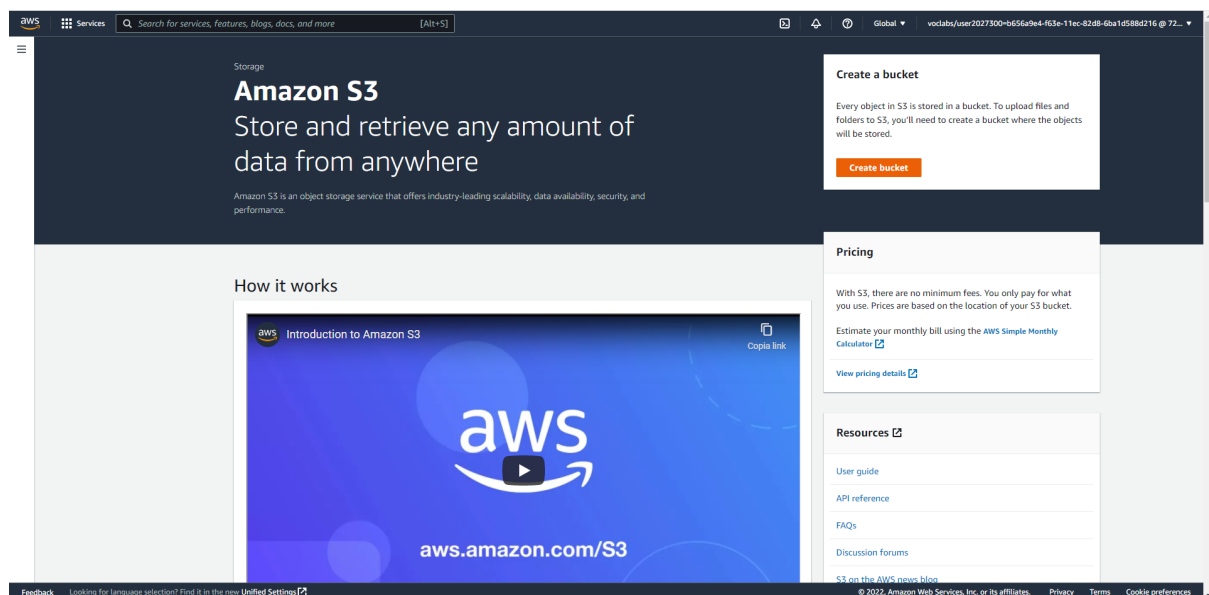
aws Services Search for services, features, blogs, docs, and more [Alt+S]

Global ▾ voclabs/user2027300=b656a9e4-f63e-11ec-82d8-6ba1d588d216 @ 72... ▾

Storage

Amazon S3

Store and retrieve any amount of data from anywhere

Amazon S3 is an object storage service that offers industry-leading scalability, data availability, security, and performance.

Create a bucket

Every object in S3 is stored in a bucket. To upload files and folders to S3, you'll need to create a bucket where the objects will be stored.

Create bucket

Pricing

With S3, there are no minimum fees. You only pay for what you use. Prices are based on the location of your S3 bucket.

Estimate your monthly bill using the AWS Simple Monthly Calculator

View pricing details

How it works

aws Introduction to Amazon S3

Copia link

aws

aws.amazon.com/S3

Resources

User guide

API reference

FAQs

Discussion forums

S3 on the AWS news blog

Feedback Looking for language selection? Find it in the new Unified Settings

© 2022, Amazon Web Services, Inc. or its affiliates. Privacy Terms Cookie preferences